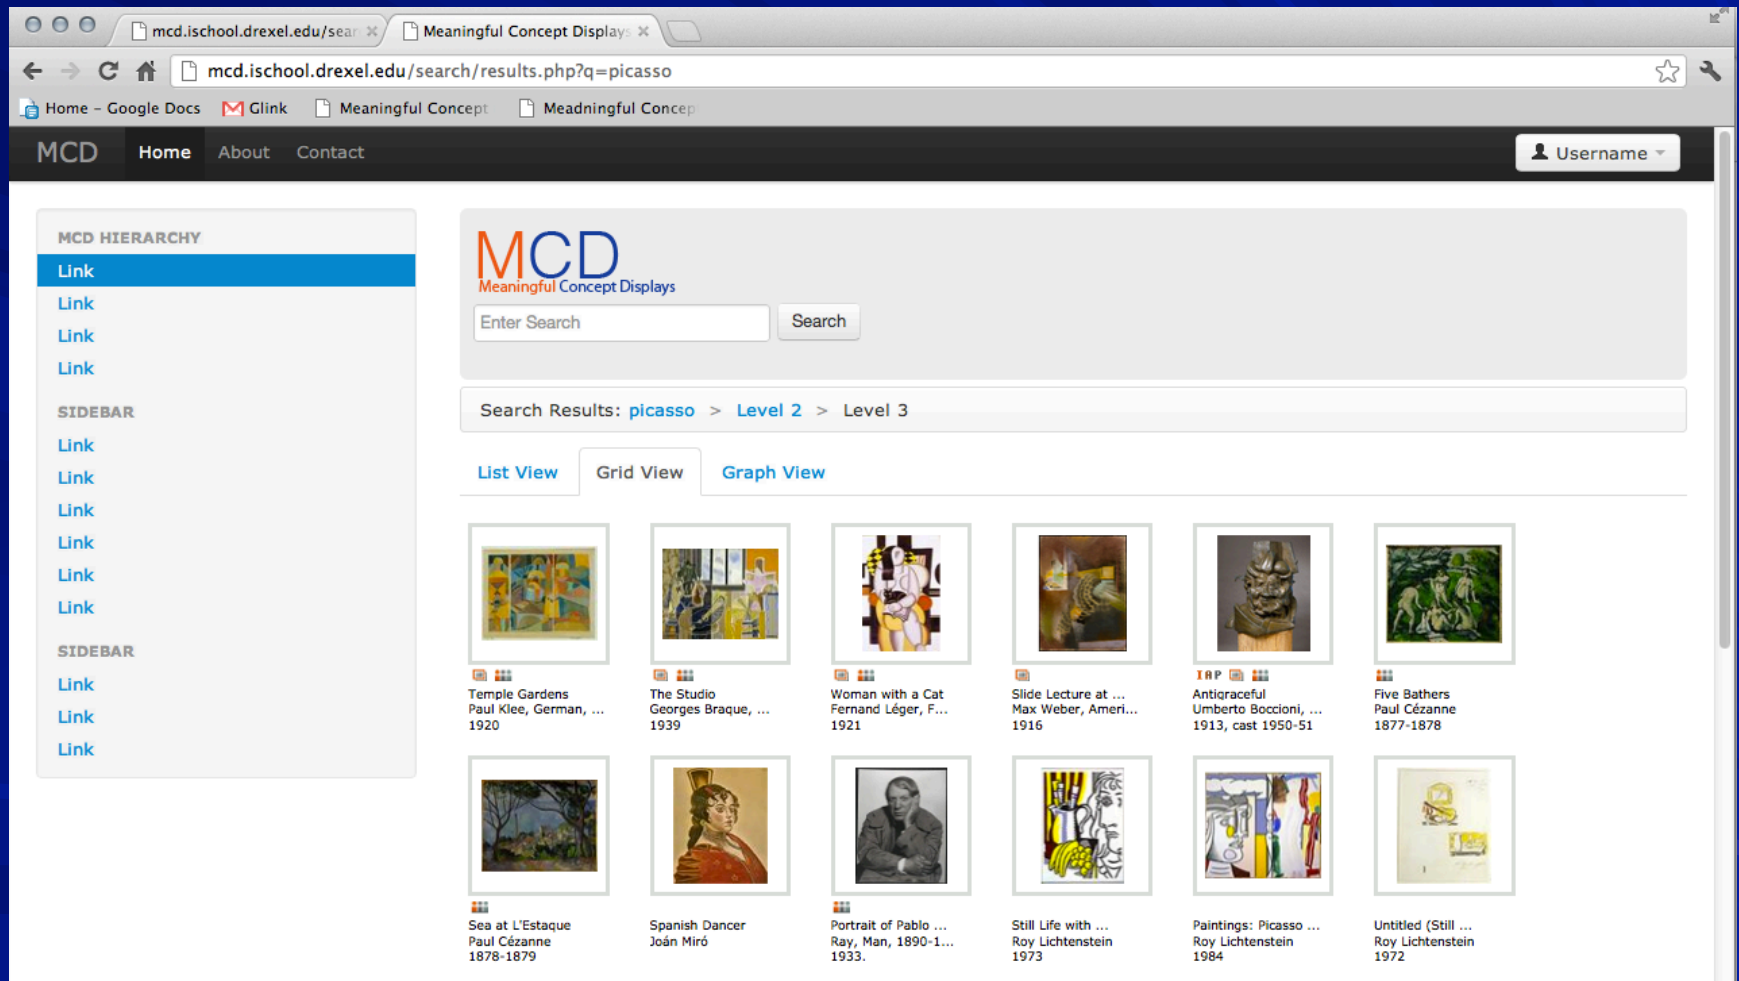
mcd.ischool.drexel.edu/sear ×
Meaningful Concept Display ×

mcd.ischool.drexel.edu/search/results.php?q=picasso

Home – Google Docs   Glink   Meaningful Concept   Meadningful Concep

MCD   Home   About   Contact   Username

MCD HIERARCHY
Link
Link
Link
Link

SIDEBAR
Link
Link
Link
Link
Link
Link

SIDEBAR
Link
Link
Link

MCD
Meaningful Concept Displays

Enter Search   Search

Search Results: picasso > Level 2 > Level 3

List View   Grid View   Graph View

Temple Gardens
Paul Klee, German, ...
1920

The Studio
Georges Braque, ...
1939

Woman with a Cat
Fernand Léger, F...
1921

Slide Lecture at ...
Max Weber, Ameri...
1916

IAP
Antigraceful
Umberto Boccioni, ...
1913, cast 1950-51

Five Bathers
Paul Cézanne
1877-1878

Sea at L'Estaque
Paul Cézanne
1878-1879

Spanish Dancer
Joán Miró

Portrait of Pablo ...
Ray, Man, 1890-1...
1933.

Still Life with ...
Roy Lichtenstein
1973

Paintings: Picasso ...
Roy Lichtenstein
1984

Untitled (Still ...
Roy Lichtenstein
1972